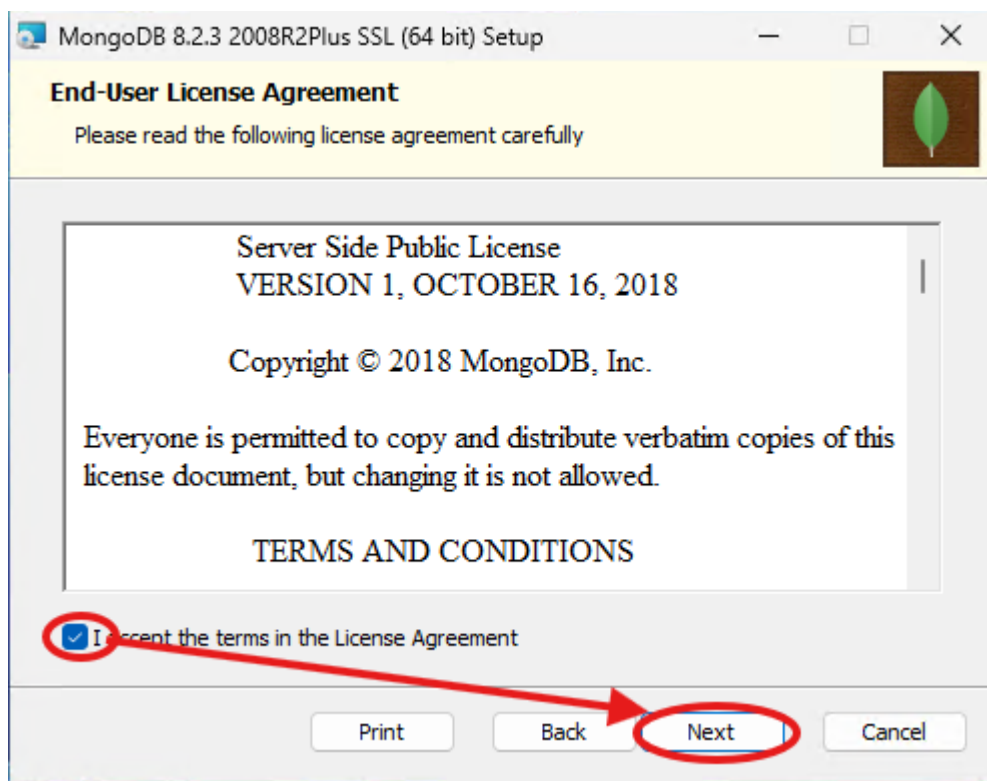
MongoDB 8.2.3 2008R2Plus SSL (64 bit) Setup

End-User License Agreement

Please read the following license agreement carefully

Server Side Public License
VERSION 1, OCTOBER 16, 2018

Copyright © 2018 MongoDB, Inc.

Everyone is permitted to copy and distribute verbatim copies of this license document, but changing it is not allowed.

TERMS AND CONDITIONS

I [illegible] the terms in the License Agreement

Print

Back

Next

Cancel